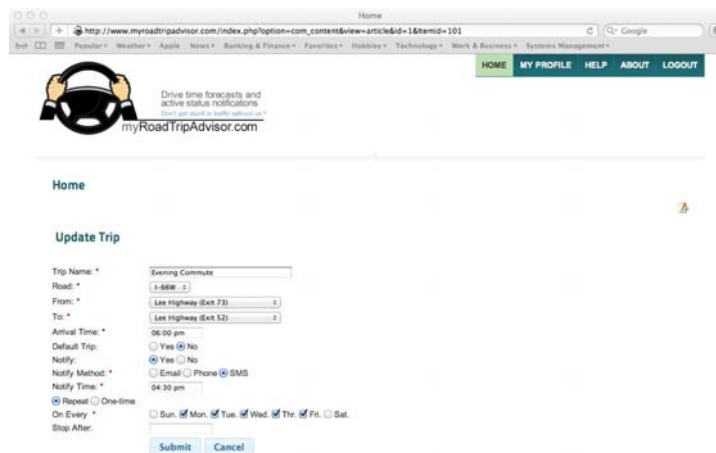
Home

http://www.myroadtripadvisor.com/index.php?option=com_content&view=article&id=1&Itemid=101

Google

Popular Weather Apple News Banking & Finance Favorites Hobbies Technology Work & Business Systems Management

HOME MY PROFILE HELP ABOUT LOGOUT

Drive time forecasts and active status notifications

Don't get stuck in traffic without us

myRoadTripAdvisor.com

Home

Update Trip

| | |
|---|---|
| Trip Name: * | Evening Commute |
| Road: * | I-66W |
| From: * | Lee Highway (Exit 73) |
| To: * | Lee Highway (Exit 52) |
| Arrival Time: * | 06:00 pm |
| Default Trip: | Yes No |
| Notify: | Yes No |
| Notify Method: * | Email Phone SMS |
| Notify Time: * | 04:30 pm |
| Repeat One-time | |
| On Every * | Sun. Mon. Tue. Wed. Thr. Fri. Sat. |
| Stop After: | |

Submit Cancel